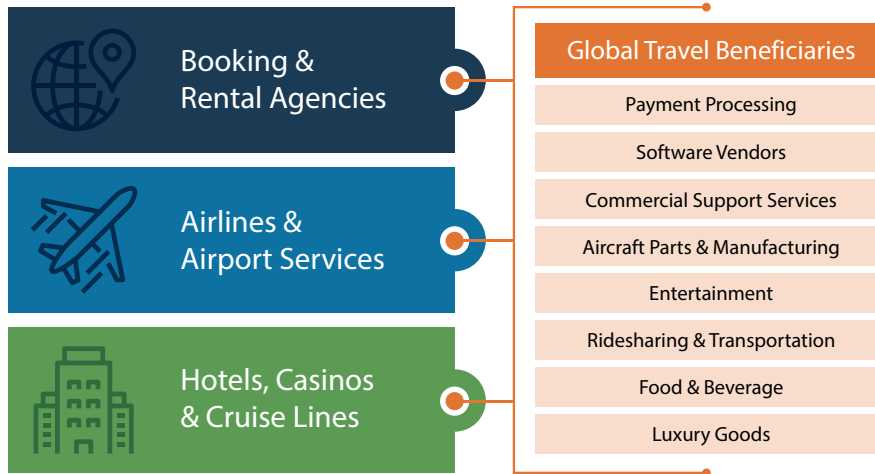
Booking & Rental Agencies

Airlines & Airport Services

Hotels, Casinos & Cruise Lines

Global Travel Beneficiaries

Payment Processing

Software Vendors

Commercial Support Services

Aircraft Parts & Manufacturing

Entertainment

Ridesharing & Transportation

Food & Beverage

Luxury Goods